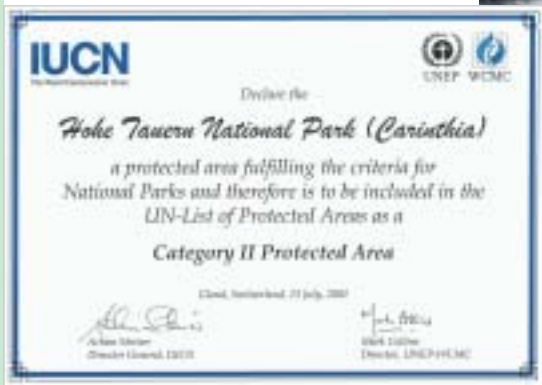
IUCN
The World Conservation Union

UNEP WCMC

Declare the

Hohe Tauern National Park (Carinthia)

a protected area fulfilling the criteria for National Parks and therefore is to be included in the UN-List of Protected Areas as a

Category II Protected Area

Gland, Switzerland, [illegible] July, 200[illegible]

Achim Steiner
Director General, IUCN

Mark Collins
Director, UNEP-WCMC